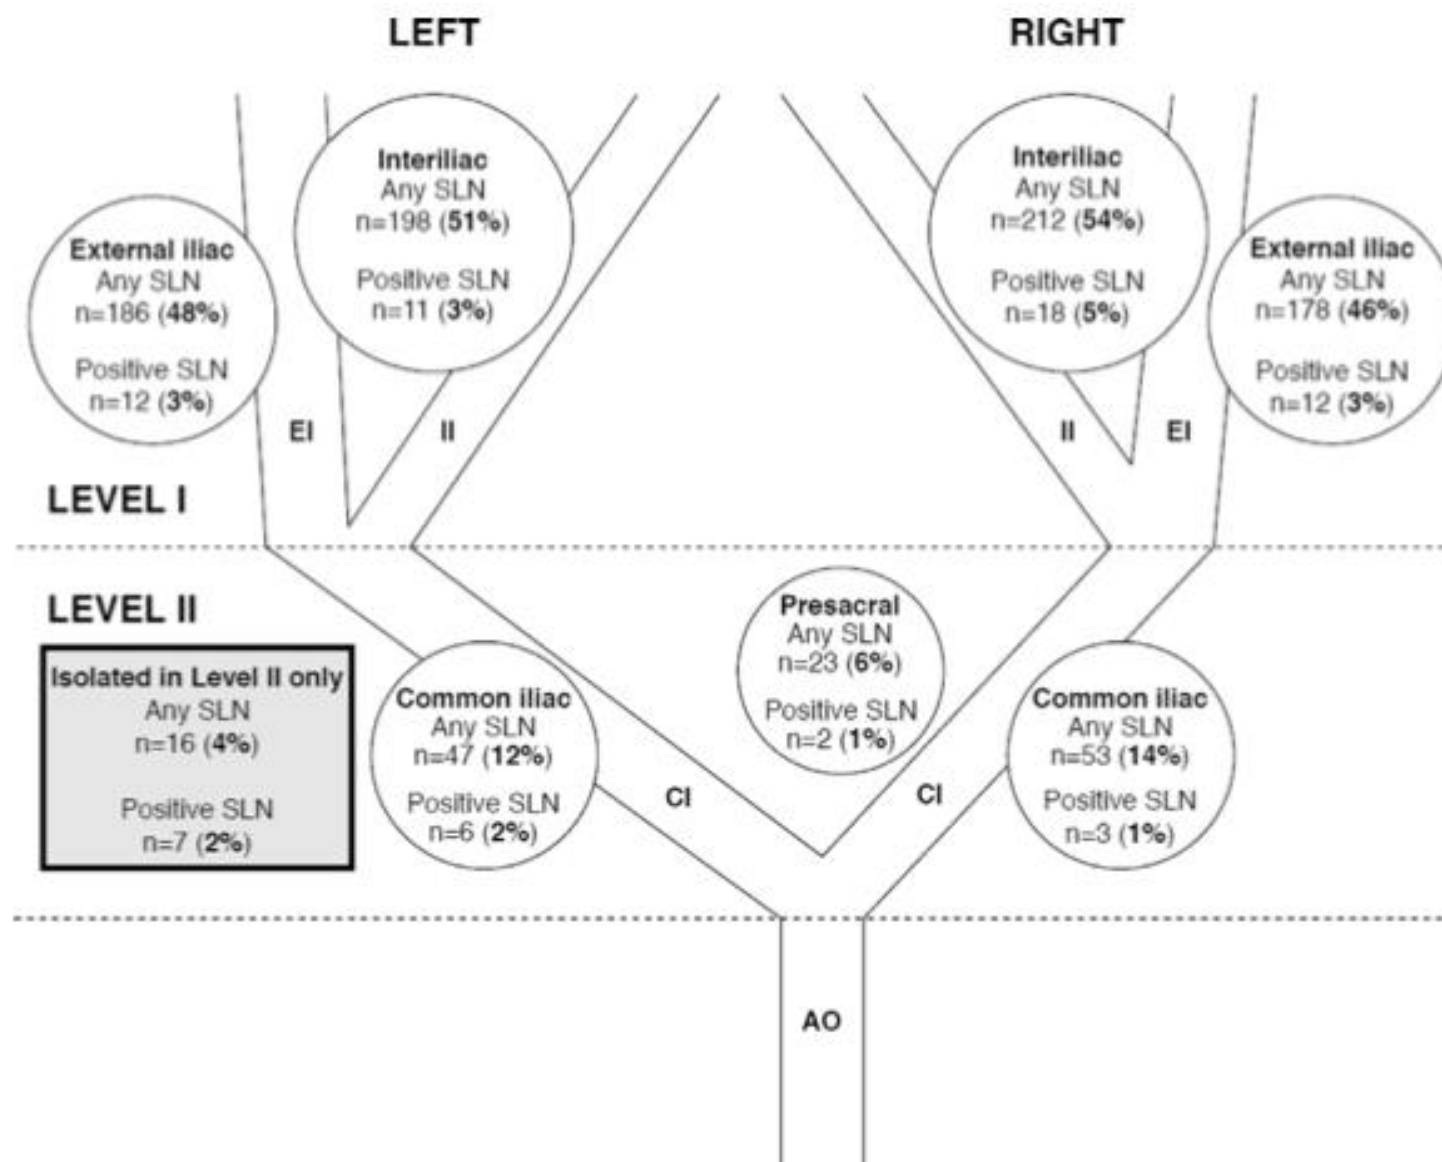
LEFT

RIGHT

Interiliac
Any SLN
n=198 (51%)

Positive SLN
n=11 (3%)

Interiliac
Any SLN
n=212 (54%)

Positive SLN
n=18 (5%)

External iliac
Any SLN
n=186 (48%)

Positive SLN
n=12 (3%)

External iliac
Any SLN
n=178 (46%)

Positive SLN
n=12 (3%)

EI

II

II

EI

LEVEL I

LEVEL II

Isolated in Level II only
Any SLN
n=16 (4%)

Positive SLN
n=7 (2%)

Presacral
Any SLN
n=23 (6%)

Positive SLN
n=2 (1%)

Common iliac
Any SLN
n=47 (12%)

Positive SLN
n=6 (2%)

CI

CI

Common iliac
Any SLN
n=53 (14%)

Positive SLN
n=3 (1%)

AO